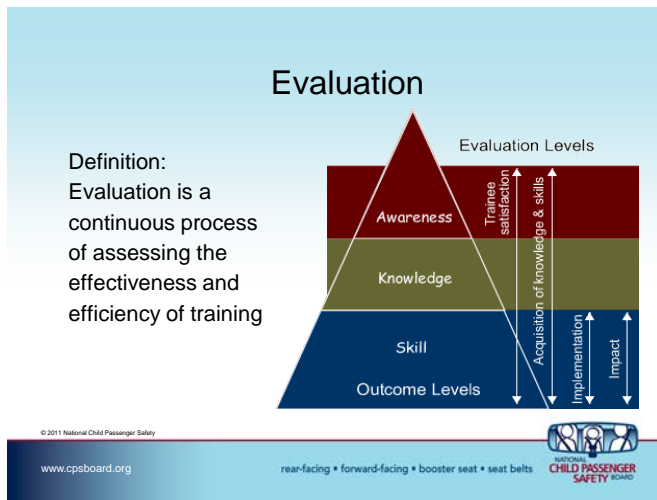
Evaluation

Definition:
Evaluation is a continuous process of assessing the effectiveness and efficiency of training

Evaluation Levels

Awareness

Knowledge

Skill

Outcome Levels

Trainee satisfaction

Acquisition of knowledge & skills

Implementation

Impact

© 2011 National Child Passenger Safety

www.cpsboard.org

rear-facing • forward-facing • booster seat • seat belts

NATIONAL CHILD PASSENGER SAFETY BOARD